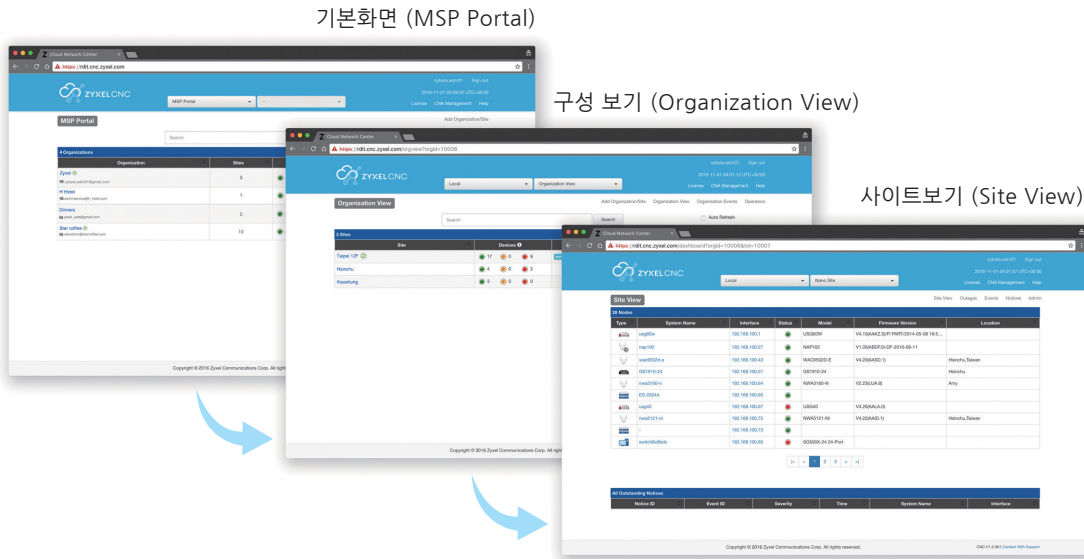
기본화면 (MSP Portal)

Cloud Network Center

https://rdlt.cnc.zyxel.com

ZYXEL CNC

MSP Portal

License CNA Management Help

MSP Portal

Add Organization/Site

Search

4 Organizations

| Organization | Sites |
|---|---|
| Zyxel | 3 |
| H Hotel | 1 |
| Dinners | 3 |
| Star coffee | 10 |

Copyright © 2016 Zyxel Communications Corp. All rights

구성 보기 (Organization View)

Cloud Network Center

https://rdlt.cnc.zyxel.com/orgview?orgid=10006

ZYXEL CNC

Local

Organization View

License CNA Management Help

Organization View

Add Organization/Site Organization View Organization Events Operators

Auto Refresh

Search

3 Sites

| Site | Devices |
|---|---|
| Taipei 12F | 17 0 9 |
| Hsinchu | 4 0 2 |
| Kaoshung | 3 0 0 |

Copyright © 2016 Zyxel Communications Corp. All rights

사이트보기 (Site View)

Cloud Network Center

https://rdlt.cnc.zyxel.com/dashboard?orgid=10006&sid=10007

ZYXEL CNC

Local

Nano Site

License CNA Management Help

Site View

Site View Outages Events Notices Admin

26 Nodes

| Type | System Name | Interface | Status | Model | Firmware Version | Location |
|---|---|---|---|---|---|---|
| | usg60w | 192.168.100.1 | | USG60W | V4.10(AAKZ.0)/PI PART/2014-05-08 18:5... | |
| | nap102 | 192.168.100.27 | | NAP102 | V1.00(ABDF.0)-DF-2016-09-11 | |
| | wac6502d-e | 192.168.100.43 | | WAC6502D-E | V4.20(AASD.1) | Hsinchu,Taiwan |
| | GS1910-24 | 192.168.100.61 | | GS1910-24 | | Hsinchu |
| | nwa3160-n | 192.168.100.64 | | NWA3160-N | V2.23(UJA.8) | Amy |
| | ES-2024A | 192.168.100.69 | | | | |
| | usg40 | 192.168.100.67 | | USG40 | V4.20(AALA.0) | |
| | nwa5121-ni | 192.168.100.72 | | NWA5121-NI | V4.22(AAID.1) | Hsinchu,Taiwan |
| | - | 192.168.100.73 | | | | |
| | switch8c6bdc | 192.168.100.86 | | SGS008X-24-24-Port | | |

|< < 1 2 3 > >|

All Outstanding Notices

| Notice ID | Event ID | Severity | Time | System Name | Interface |
|---|---|---|---|---|---|

Copyright © 2016 Zyxel Communications Corp. All rights reserved.

CNC V1.3.0b1 Contact With Support